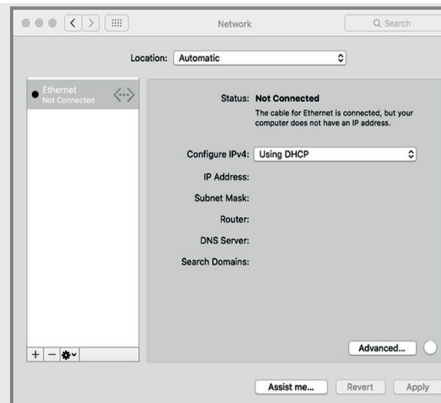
Network

Search

Location: Automatic

Ethernet
Not Connected

Status: Not Connected

The cable for Ethernet is connected, but your computer does not have an IP address.

Configure IPv4: Using DHCP

IP Address:

Subnet Mask:

Router:

DNS Server:

Search Domains:

+ −

Advanced...

Assist me...

Revert

Apply